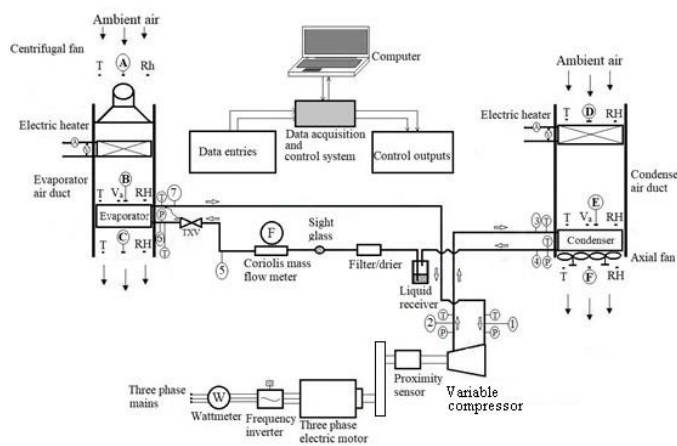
Ambient air

Centrifugal fan

T A Rh

Electric heater

Evaporator air duct

T B $V_a$ RH

7

Evaporator

P

6

T

TXV

T C RH

Computer

Data entries

Data acquisition and control system

Control outputs

F

Coriolis mass flow meter

5

Sight glass

Filter/drier

Liquid receiver

Ambient air

Electric heater

T D RH

Condenser air duct

E

3 T $V_a$ RH

T

Condenser

4 P

Axial fan

T F RH

2 T P

T P 1

Three phase mains

W

Wattmeter

Frequency inverter

Three phase electric motor

Proximity sensor

Variable compressor